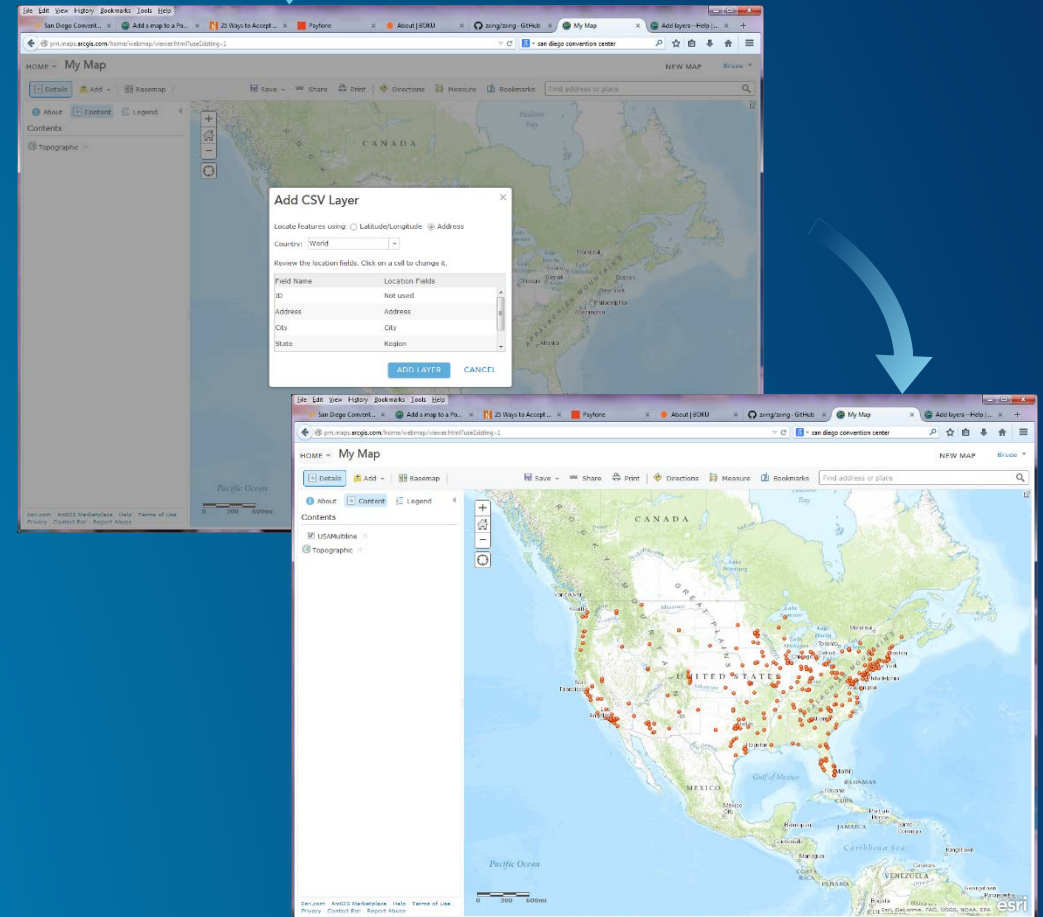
File Edit View History Bookmarks Tools Help
San Diego Convent... × Add a map to a Po... × 25 Ways to Accept... × Payfone × About | EOKU × zxing/zxing · GitHub × My Map × Add layers—Help |... × +
pm.maps.arcgis.com/home/webmap/viewer.html?useExisting=1
san diego convention center

HOME ▾ My Map
NEW MAP Bruce ▾

Details Add ▾ Basemap
Save ▾ Share Print Directions Measure Bookmarks
Find address or place

About Content Legend
Contents
Topographic

Hudson Bay
CANADA

Add CSV Layer
Locate features using: Latitude/Longitude Address
Country: World
Review the location fields. Click on a cell to change it.

| Field Name | Location Fields |
|---|---|
| ID | Not used |
| Address | Address |
| City | City |
| State | Region |

ADD LAYER CANCEL

Pacific Ocean
0 300 600mi
Esri.com · ArcGIS Marketplace · Help · Terms of Use
Privacy · Contact Esri · Report Abuse

File Edit View History Bookmarks Tools Help
San Diego Convent... × Add a map to a Po... × 25 Ways to Accept... × Payfone × About | EOKU × zxing/zxing · GitHub × My Map × Add layers—Help |... × +
pm.maps.arcgis.com/home/webmap/viewer.html?useExisting=1
san diego convention center

HOME ▾ My Map
NEW MAP Bruce ▾

Details Add ▾ Basemap
Save ▾ Share Print Directions Measure Bookmarks
Find address or place

About Content Legend
Contents
USAMultiline
Topographic

CANADA
ROCKY MOUNTAINS
GREAT PLAINS
UNITED STATES
Gulf of Mexico
MEXICO
Pacific Ocean
JAMAICA
Caribbean Sea
VENEZUELA
0 300 600mi
Esri.com · ArcGIS Marketplace · Help · Terms of Use
Privacy · Contact Esri · Report Abuse
Esri, DeLorme, FAO, USGS, NOAA, EPA
esri